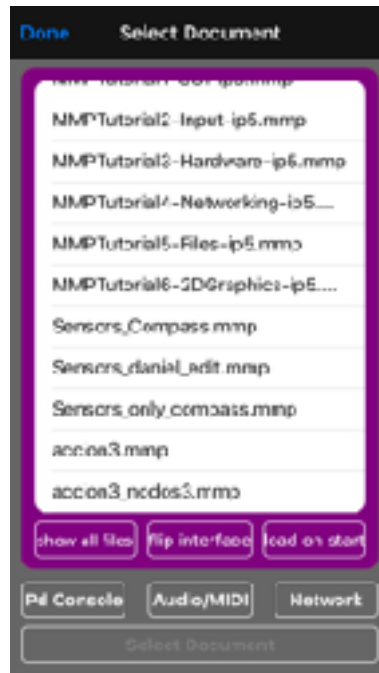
Done Select Document

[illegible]

NMPTutorial2-Input-ip5.mmp

NMPTutorial3-Hardware-ip5.mmp

NMPTutorial4-Networking-ip5....

NMPTutorial5-Files-ip5.mmp

NMPTutorial6-2DGraphics-ip5....

Sensors_Compass.mmp

Sensors_danial_edit.mmp

Sensors_only_compass.mmp

accion3.mmp

accion3_nodes3.mmp

show all files

flip interface

load on start

Pd Console

Audio/MIDI

Network

Select Document